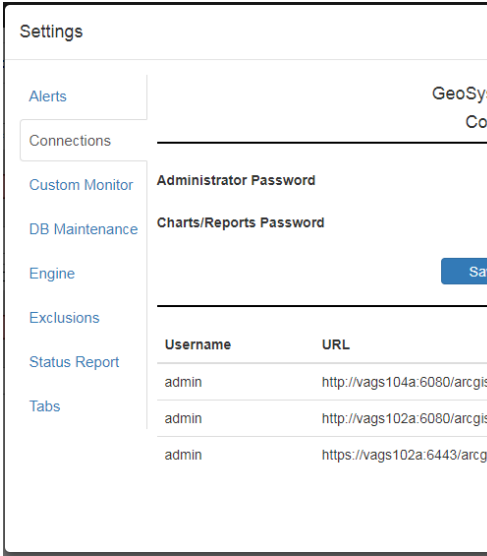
Settings

Alerts

Connections

Custom Monitor

DB Maintenance

Engine

Exclusions

Status Report

Tabs

GeoSys

Co

Administrator Password

Charts/Reports Password

Sa

| Username | URL |
|---|---|
| admin | http://vags104a:6080/arcgis |
| admin | http://vags102a:6080/arcgis |
| admin | https://vags102a:6443/arcg |